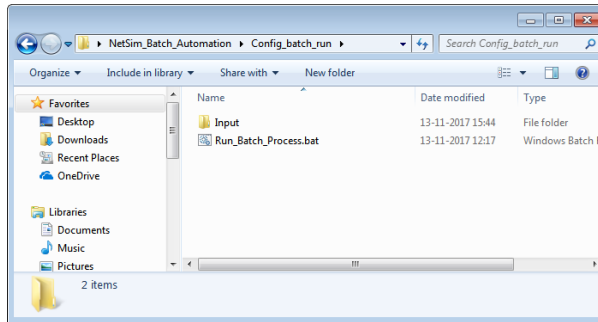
NetSim_Batch_Automation ▸ Config_batch_run ▸

Search Config_batch_run

Organize ▾ Include in library ▾ Share with ▾ New folder

Favorites
Desktop
Downloads
Recent Places
OneDrive

Libraries
Documents
Music
Pictures

| Name | Date modified | Type |
|---|---|---|
| Input | 13-11-2017 15:44 | File folder |
| Run_Batch_Process.bat | 13-11-2017 12:17 | Windows Batch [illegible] |

2 items